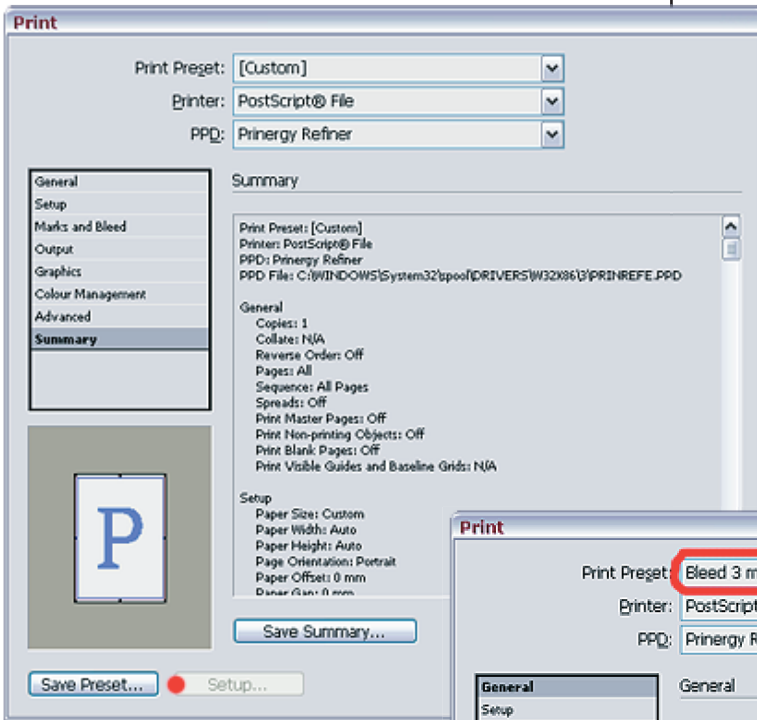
Print

Print Preset: [Custom]
Printer: PostScript® File
PPD: Prinergy Refiner

General
Setup
Marks and Bleed
Output
Graphics
Colour Management
Advanced
Summary

Summary

Print Preset: [Custom]
Printer: PostScript® File
PPD: Prinergy Refiner
PPD File: C:\WINDOWS\System32\spool\DRIVERS\W32X86\3\PRINREFE.PPD

General
Copies: 1
Collate: N/A
Reverse Order: Off
Pages: All
Sequence: All Pages
Spreads: Off
Print Master Pages: Off
Print Non-printing Objects: Off
Print Blank Pages: Off
Print Visible Guides and Baseline Grids: N/A

Setup
Paper Size: Custom
Paper Width: Auto
Paper Height: Auto
Page Orientation: Portrait
Paper Offset: 0 mm
Paper Gap: 0 mm

P

Save Summary...

Save Preset...
Setup...

Print

Print Preset: Bleed 3 m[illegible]
Printer: PostScript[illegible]
PPD: Prinergy R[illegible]

General
Setup

General